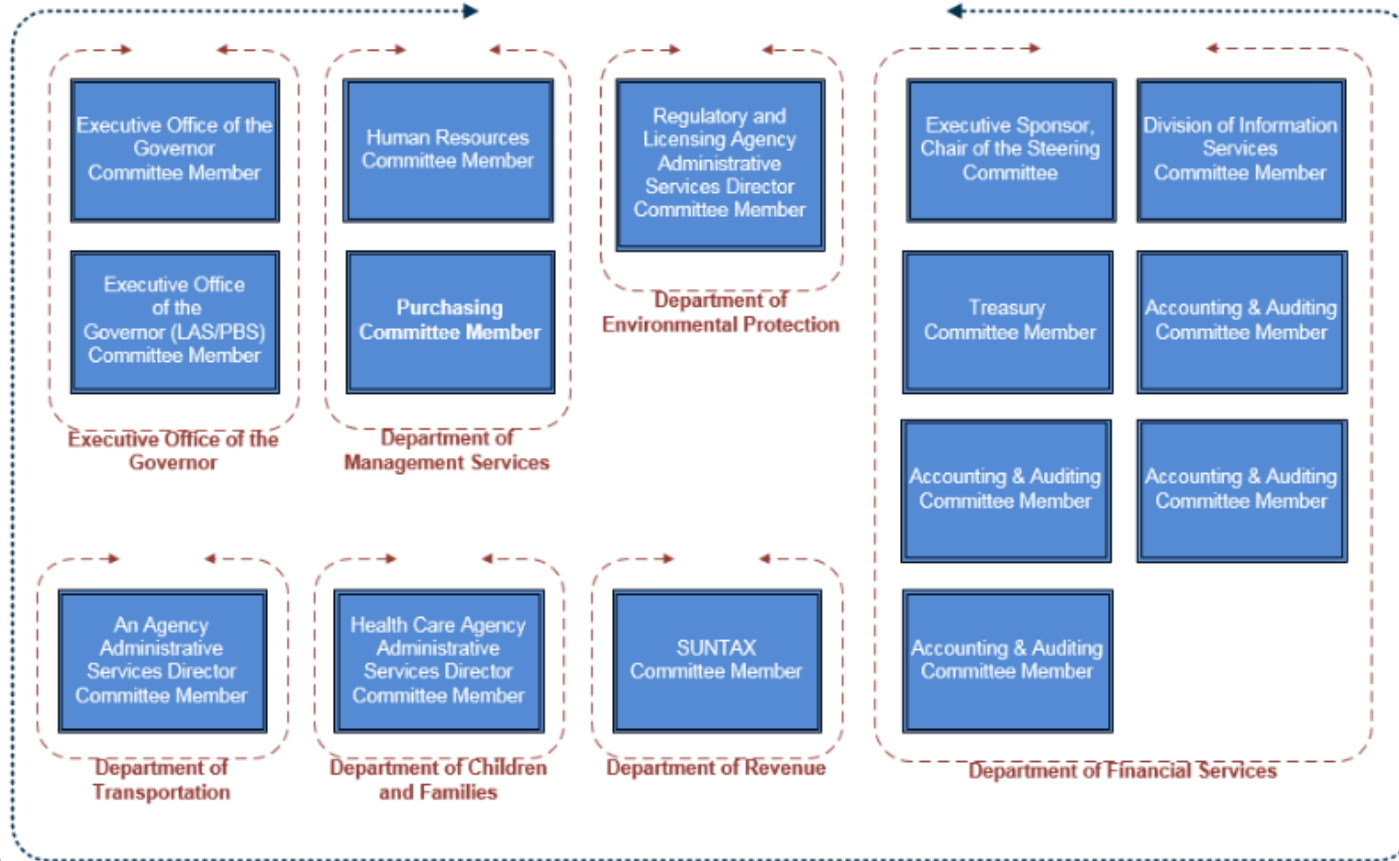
Executive Office of the Governor Committee Member

Executive Office of the Governor (LAS/PBS) Committee Member

Executive Office of the Governor

Human Resources Committee Member

Purchasing Committee Member

Department of Management Services

Regulatory and Licensing Agency Administrative Services Director Committee Member

Department of Environmental Protection

Executive Sponsor, Chair of the Steering Committee

Division of Information Services Committee Member

Treasury Committee Member

Accounting & Auditing Committee Member

Accounting & Auditing Committee Member

Accounting & Auditing Committee Member

Accounting & Auditing Committee Member

Department of Financial Services

An Agency Administrative Services Director Committee Member

Department of Transportation

Health Care Agency Administrative Services Director Committee Member

Department of Children and Families

SUNTAX Committee Member

Department of Revenue